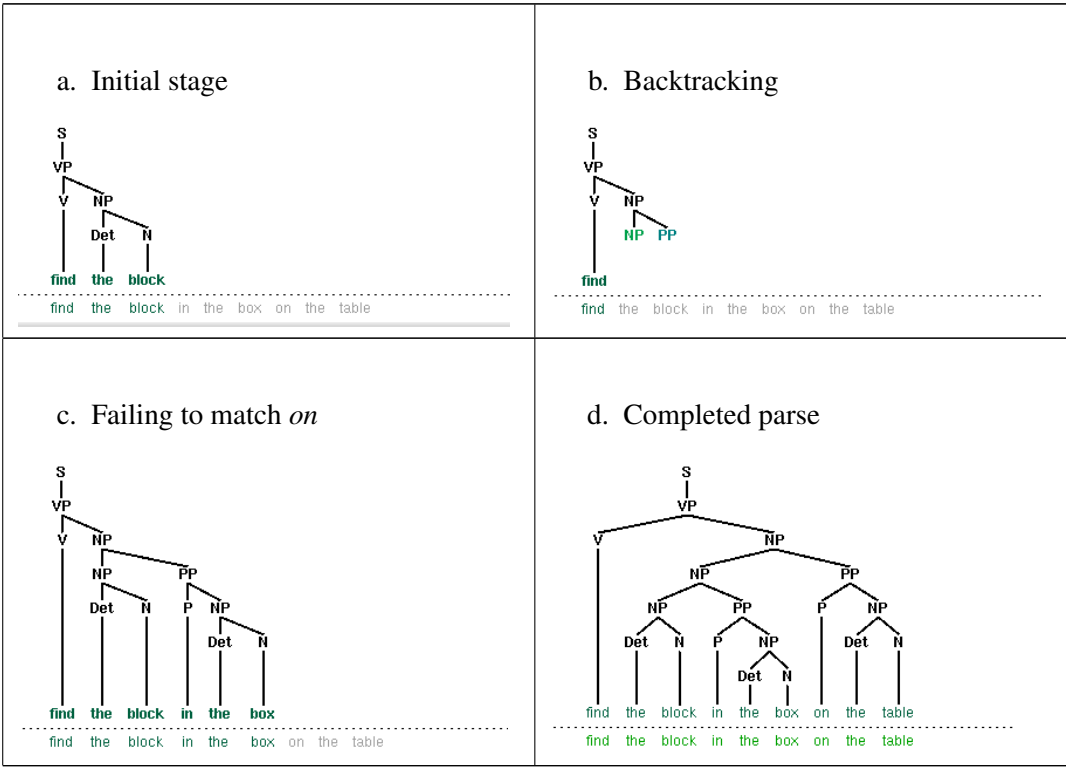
a. Initial stage

S
VP
V NP
Det N
find the block
find the block in the box on the table

b. Backtracking

S
VP
V NP
NP PP
find
find the block in the box on the table

c. Failing to match *on*

S
VP
V NP
NP PP
Det N P NP
Det N
find the block in the box
find the block in the box on the table

d. Completed parse

S
VP
V NP
NP PP
NP PP P NP
Det N P NP Det N
Det N
find the block in the box on the table
find the block in the box on the table